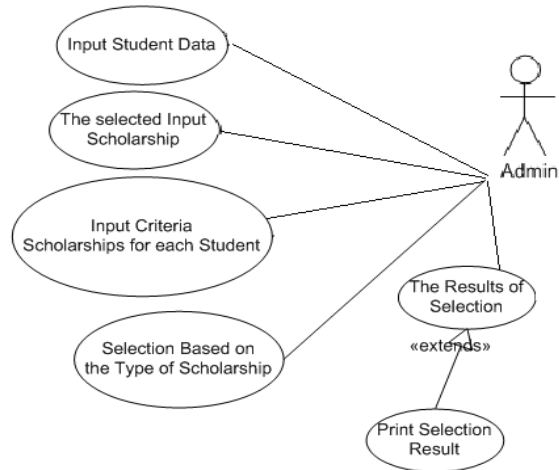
Input Student Data

The selected Input Scholarship

Input Criteria Scholarships for each Student

Selection Based on the Type of Scholarship

The Results of Selection

«extends»

Print Selection Result

Admin